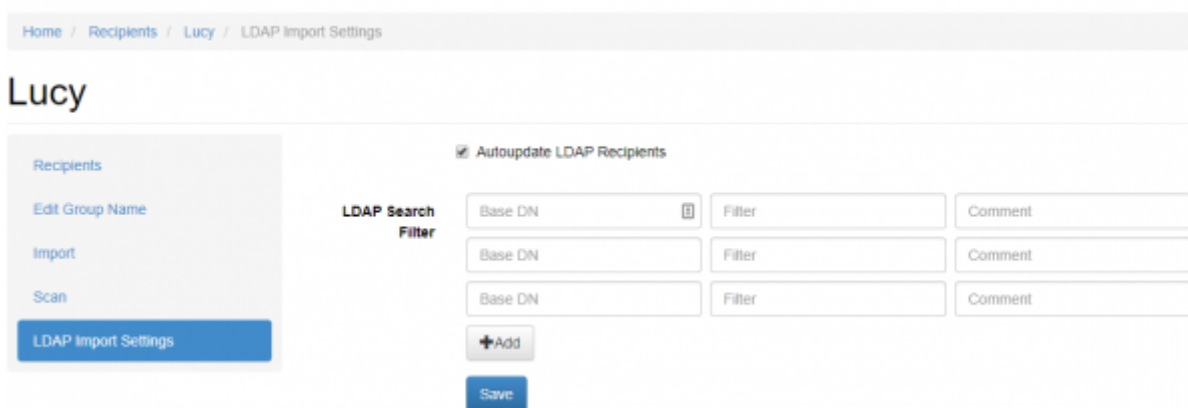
Home / Recipients / Lucy / LDAP Import Settings

Lucy

Recipients

Edit Group Name

Import

Scan

LDAP Import Settings

Autoupdate LDAP Recipients

LDAP Search Filter

Base DN

Filter

Comment

Base DN

Filter

Comment

Base DN

Filter

Comment

+Add

Save